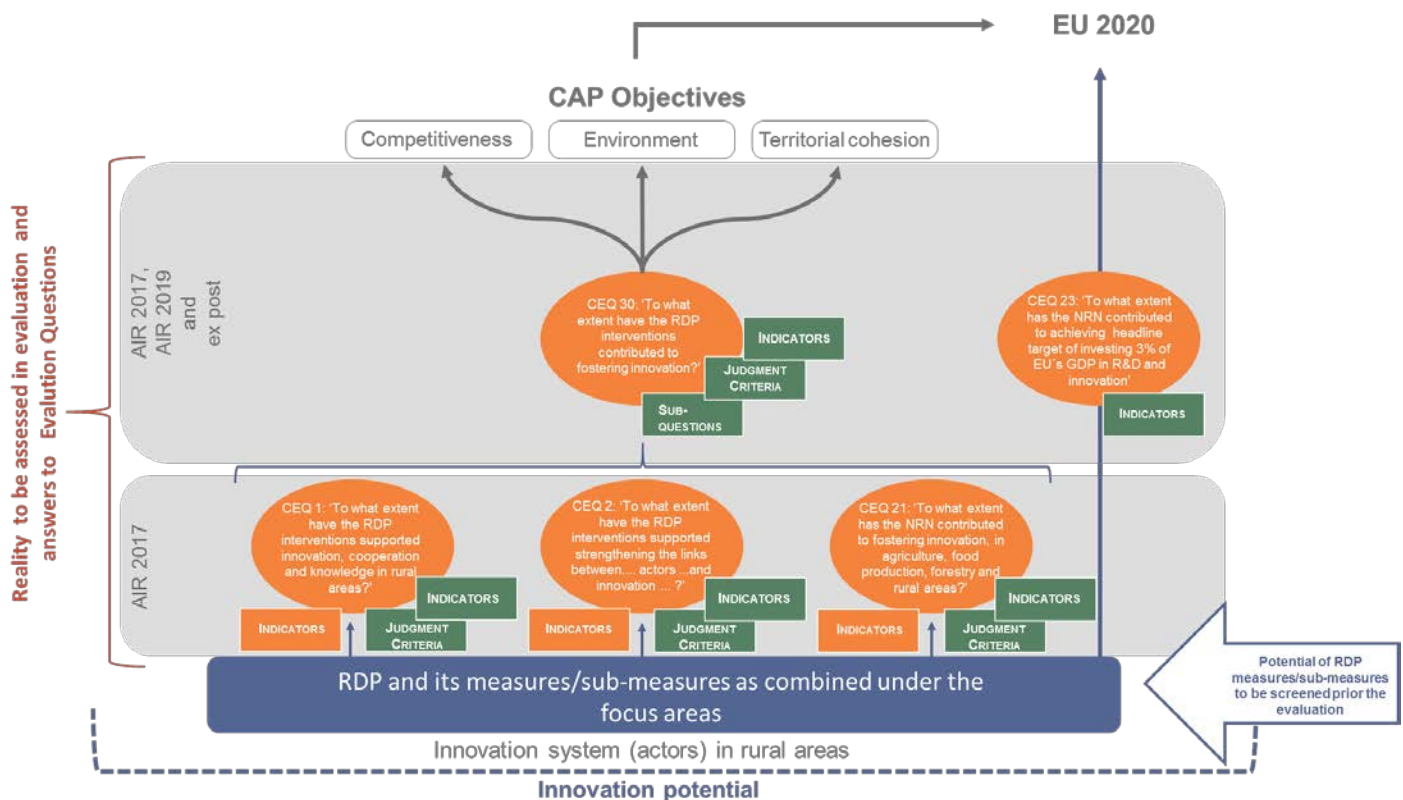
EU 2020

CAP Objectives

Competitiveness

Environment

Territorial cohesion

Reality to be assessed in evaluation and answers to Evaluation Questions

AIR 2017, AIR 2019 and ex post

CEQ 30: 'To what extent have the RDP interventions contributed to fostering innovation?'

INDICATORS

JUDGMENT CRITERIA

SUB-QUESTIONS

CEQ 23: 'To what extent has the NRN contributed to achieving headline target of investing 3% of EU´s GDP in R&D and innovation'

INDICATORS

AIR 2017

CEQ 1: 'To what extent have the RDP interventions supported innovation, cooperation and knowledge in rural areas?'

INDICATORS

INDICATORS

JUDGMENT CRITERIA

CEQ 2: 'To what extent have the RDP interventions supported strengthening the links between.... actors ...and innovation ... ?'

INDICATORS

INDICATORS

JUDGMENT CRITERIA

CEQ 21: 'To what extent has the NRN contributed to fostering innovation, in agriculture, food production, forestry and rural areas?'

INDICATORS

INDICATORS

JUDGMENT CRITERIA

RDP and its measures/sub-measures as combined under the focus areas

Potential of RDP measures/sub-measures to be screened prior the evaluation

Innovation system (actors) in rural areas

Innovation potential